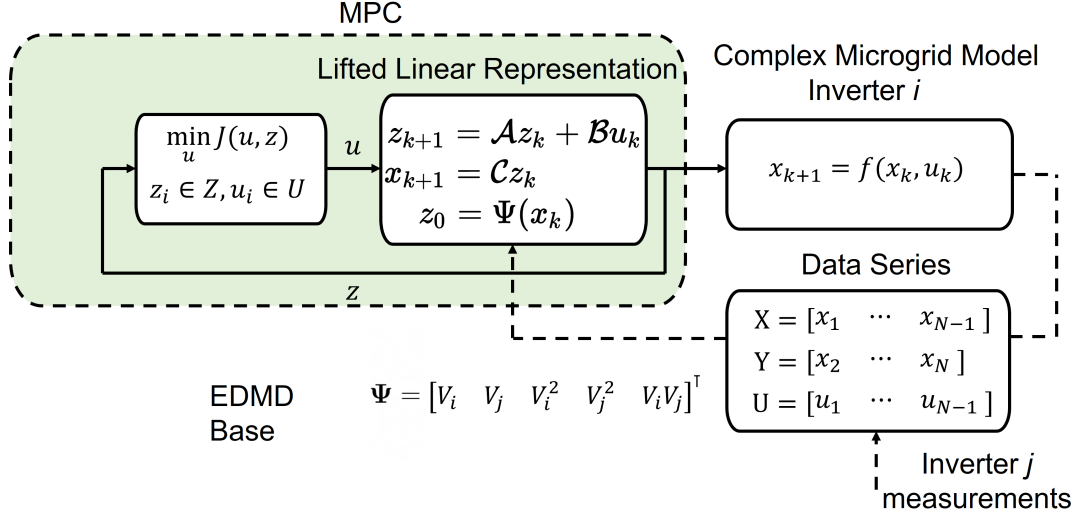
MPC

Lifted Linear Representation

$\min_{u} J(u, z)$

$z_i \in Z, u_i \in U$

$u$

$z_{k+1} = \mathcal{A}z_k + \mathcal{B}u_k$

$x_{k+1} = \mathcal{C}z_k$

$z_0 = \Psi(x_k)$

$z$

Complex Microgrid Model Inverter $i$

$x_{k+1} = f(x_k, u_k)$

Data Series

$\mathrm{X} = [x_1 \quad \cdots \quad x_{N-1}]$

$\mathrm{Y} = [x_2 \quad \cdots \quad x_N]$

$\mathrm{U} = [u_1 \quad \cdots \quad u_{N-1}]$

EDMD Base

$\Psi = [V_i \quad V_j \quad V_i^2 \quad V_j^2 \quad V_iV_j]^\top$

Inverter $j$ measurements